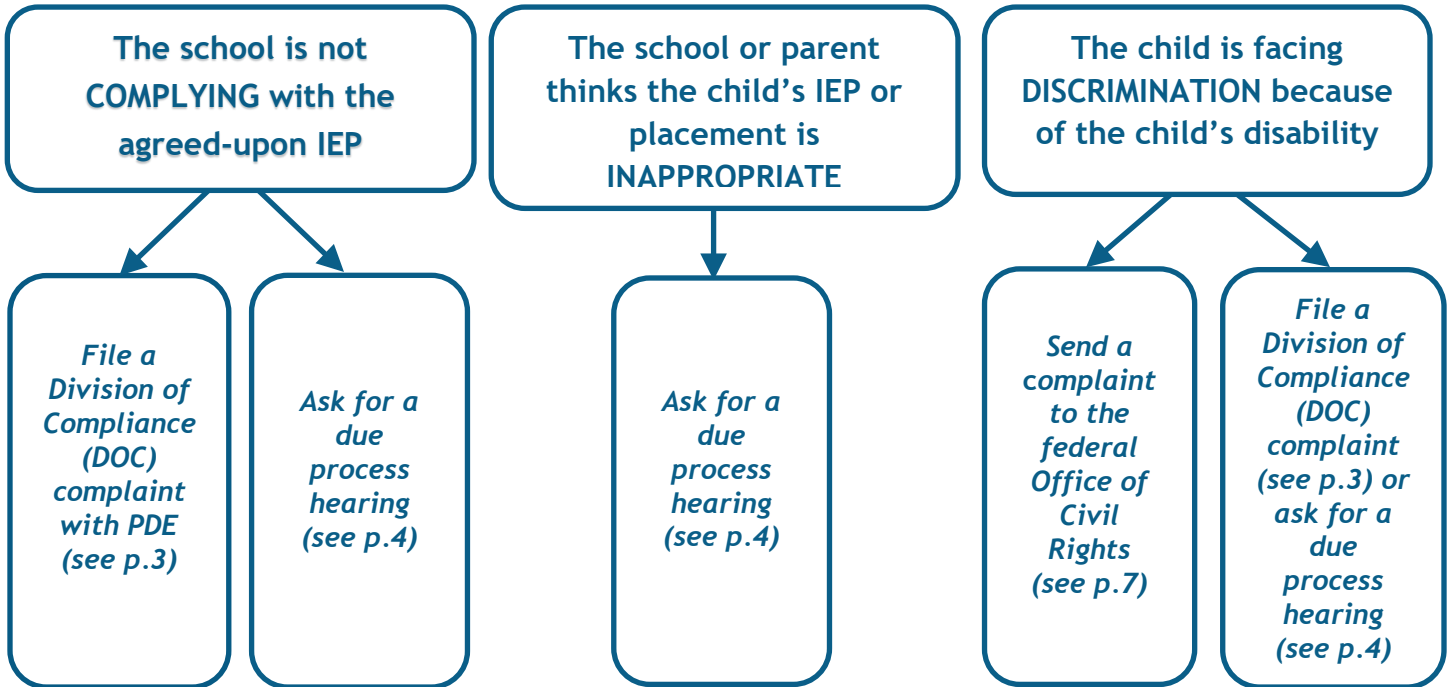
The school is not COMPLYING with the agreed-upon IEP

File a Division of Compliance (DOC) complaint with PDE (see p.3)

Ask for a due process hearing (see p.4)

The school or parent thinks the child's IEP or placement is INAPPROPRIATE

Ask for a due process hearing (see p.4)

The child is facing DISCRIMINATION because of the child's disability

Send a complaint to the federal Office of Civil Rights (see p.7)

File a Division of Compliance (DOC) complaint (see p.3) or ask for a due process hearing (see p.4)